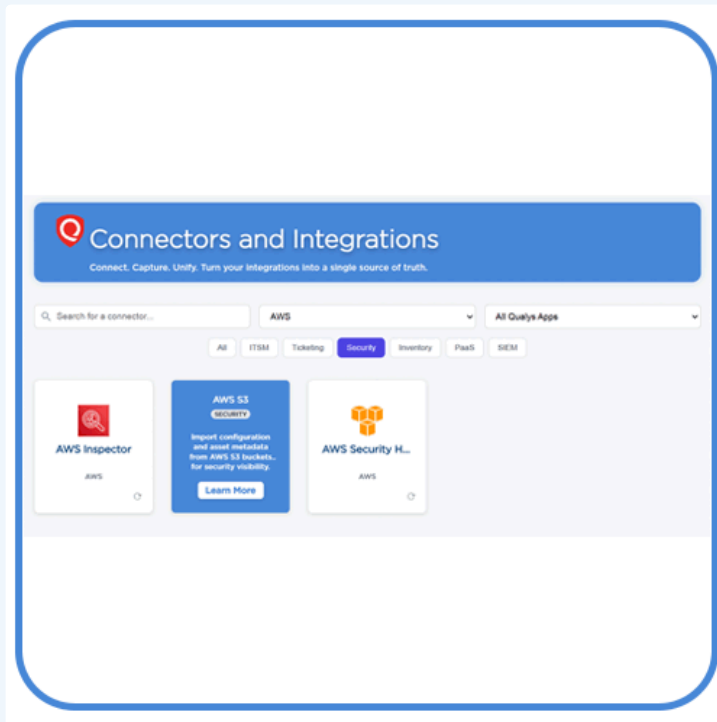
Connectors and Integrations

Connect. Capture. Unify. Turn your integrations into a single source of truth.

Search for a connector...

AWS

All Qualys Apps

All ITSM Ticketing Security Inventory PaaS SIEM

AWS Inspector

AWS

AWS S3

SECURITY

Import configuration and asset metadata from AWS S3 buckets.. for security visibility.

Learn More

AWS Security H...

AWS